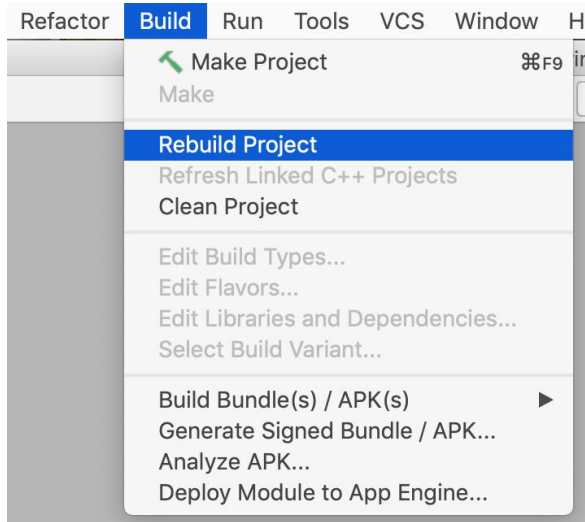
Refactor Build Run Tools VCS Window H

Make Project ⌘F9
Make

Rebuild Project
Refresh Linked C++ Projects
Clean Project

Edit Build Types...
Edit Flavors...
Edit Libraries and Dependencies...
Select Build Variant...

Build Bundle(s) / APK(s) ▶
Generate Signed Bundle / APK...
Analyze APK...
Deploy Module to App Engine...